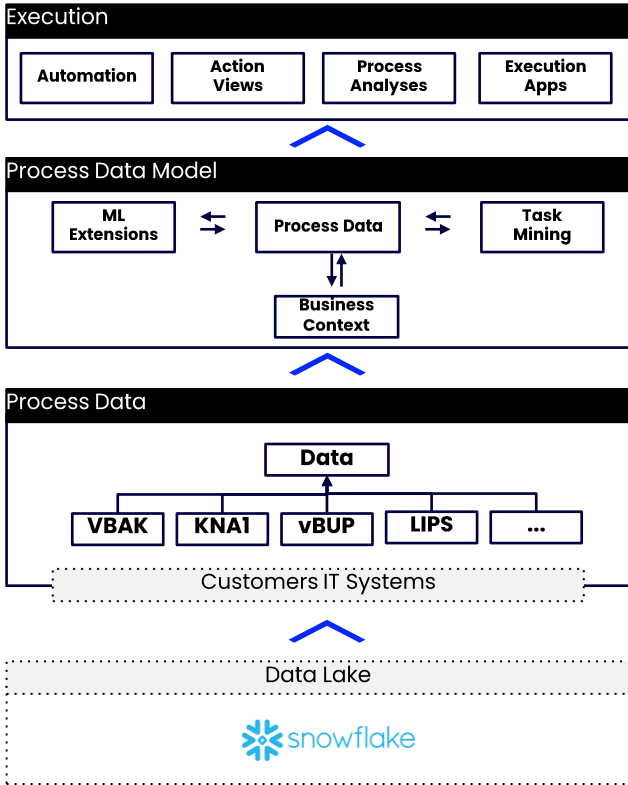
Execution

Automation

Action Views

Process Analyses

Execution Apps

Process Data Model

ML Extensions

Process Data

Task Mining

Business Context

Process Data

Data

VBAK

KNA1

vBUP

LIPS

...

Customers IT Systems

Data Lake

snowflake